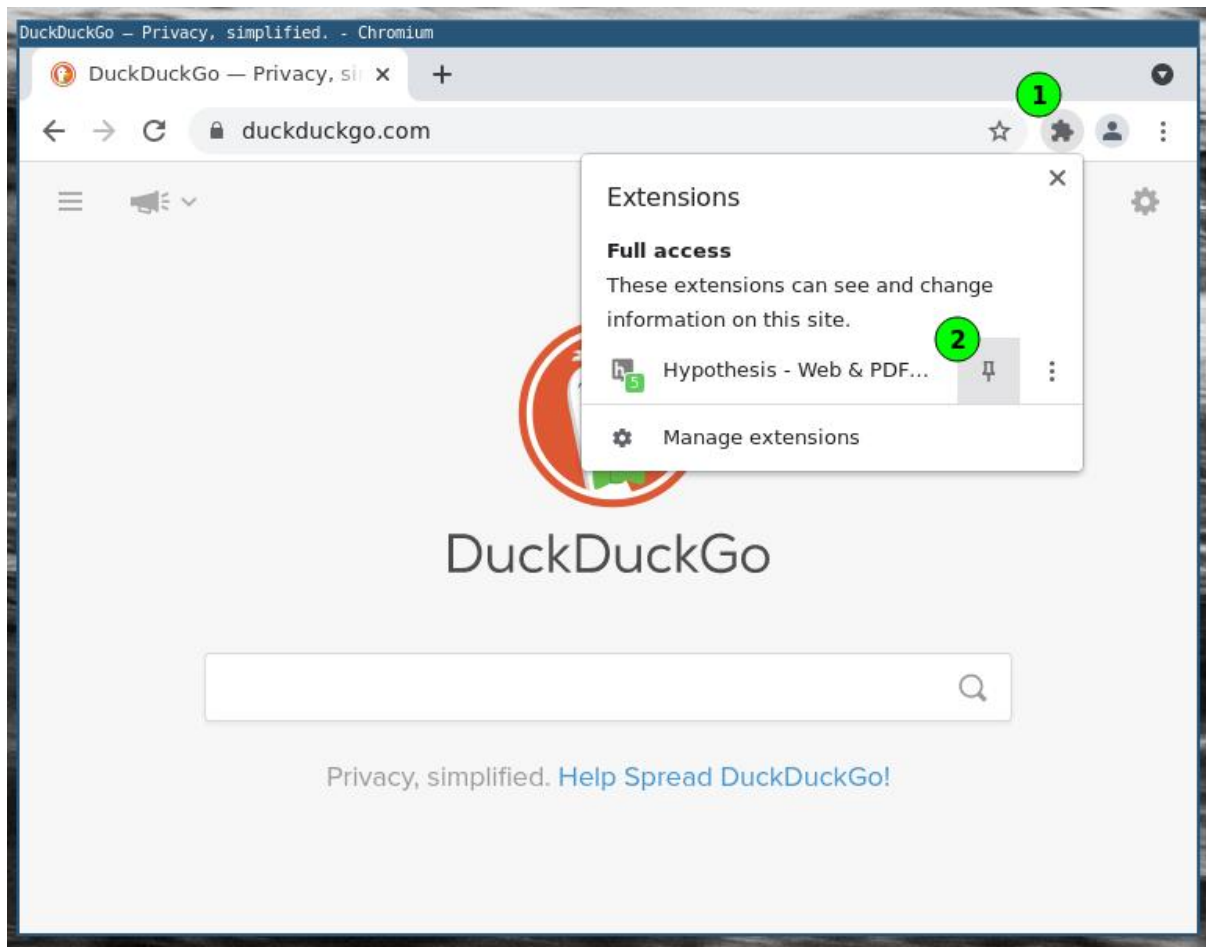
DuckDuckGo — Privacy, simplified. - Chromium

DuckDuckGo — Privacy, si

duckduckgo.com

1

Extensions

Full access

These extensions can see and change information on this site.

2

Hypothesis - Web & PDF...

5

Manage extensions

DuckDuckGo

Privacy, simplified. Help Spread DuckDuckGo!